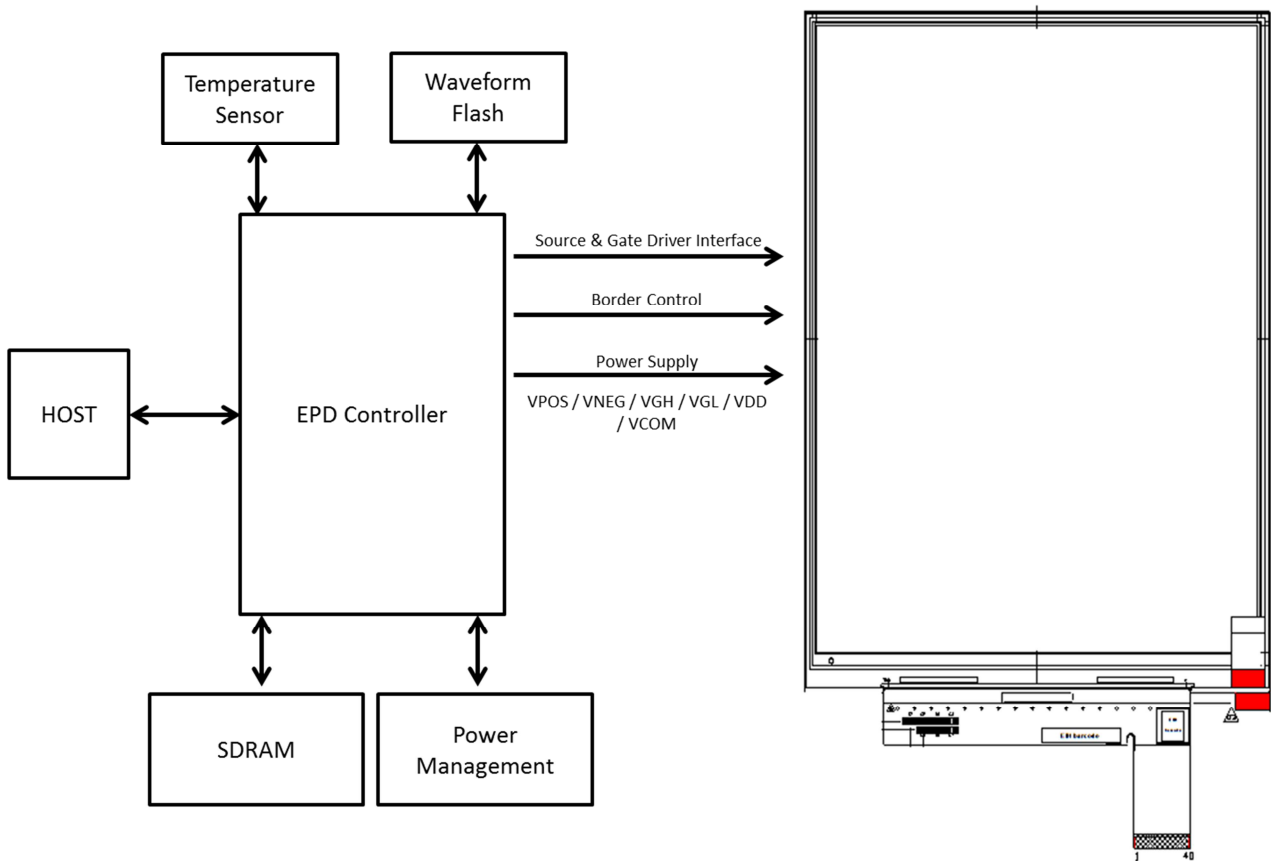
Temperature Sensor

Waveform Flash

HOST

EPD Controller

SDRAM

Power Management

Source & Gate Driver Interface

Border Control

Power Supply

VPOS / VNEG / VGH / VGL / VDD / VCOM

E.B barcode

1

40